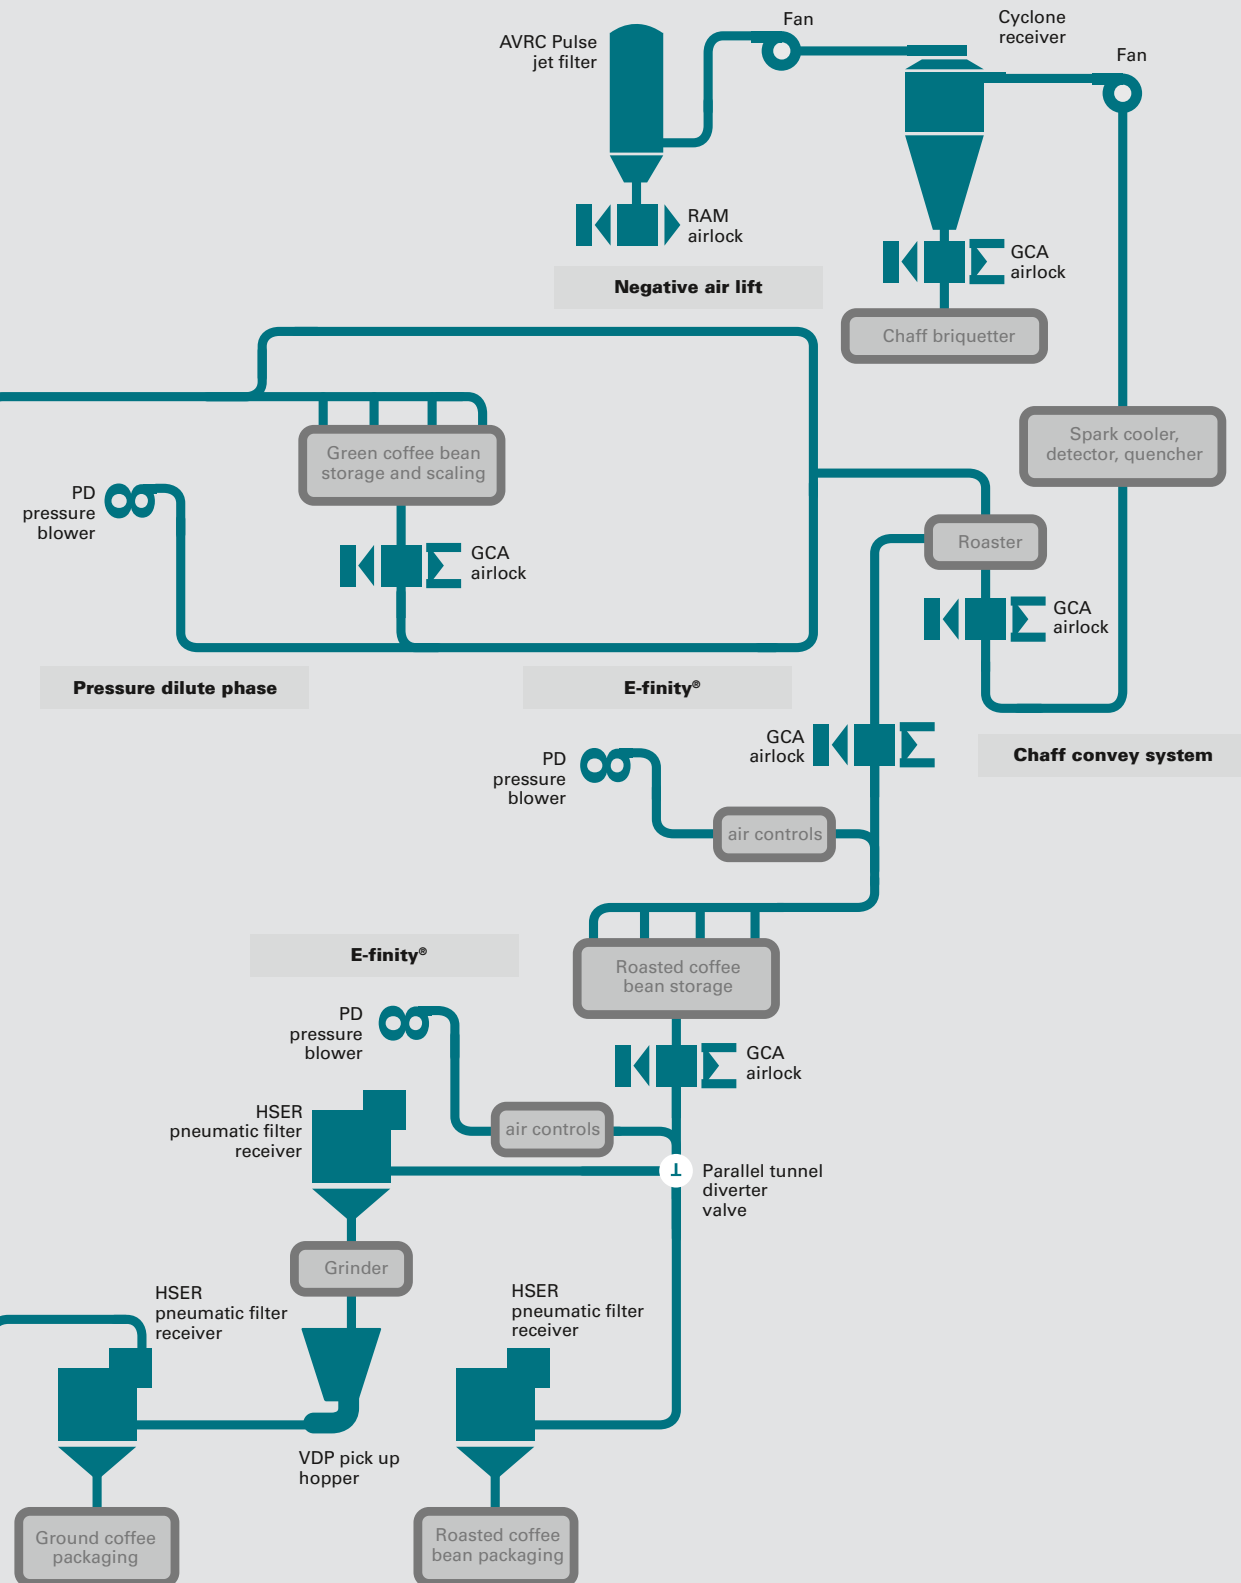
AVRC Pulse jet filter

Fan

Cyclone receiver

Fan

RAM airlock

GCA airlock

Negative air lift

Chaff briquetter

Green coffee bean storage and scaling

Spark cooler, detector, quencher

PD pressure blower

GCA airlock

Roaster

GCA airlock

Pressure dilute phase

E-finity®

GCA airlock

Chaff convey system

PD pressure blower

air controls

E-finity®

Roasted coffee bean storage

PD pressure blower

GCA airlock

HSER pneumatic filter receiver

air controls

Parallel tunnel diverter valve

Grinder

HSER pneumatic filter receiver

HSER pneumatic filter receiver

VDP pick up hopper

Ground coffee packaging

Roasted coffee bean packaging